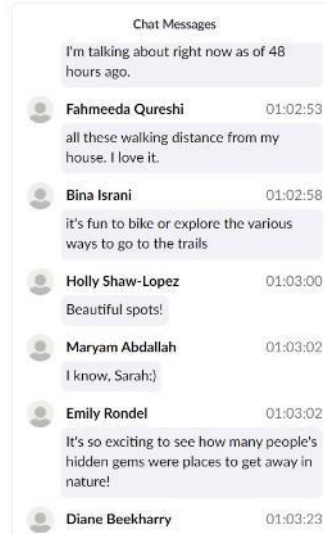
Chat Messages

I'm talking about right now as of 48 hours ago.

Fahmeeda Qureshi 01:02:53

all these walking distance from my house. I love it.

Bina Israni 01:02:58

it's fun to bike or explore the various ways to go to the trails

Holly Shaw-Lopez 01:03:00

Beautiful spots!

Maryam Abdallah 01:03:02

I know, Sarah:)

Emily Rondel 01:03:02

It's so exciting to see how many people's hidden gems were places to get away in nature!

Diane Beekharry 01:03:23